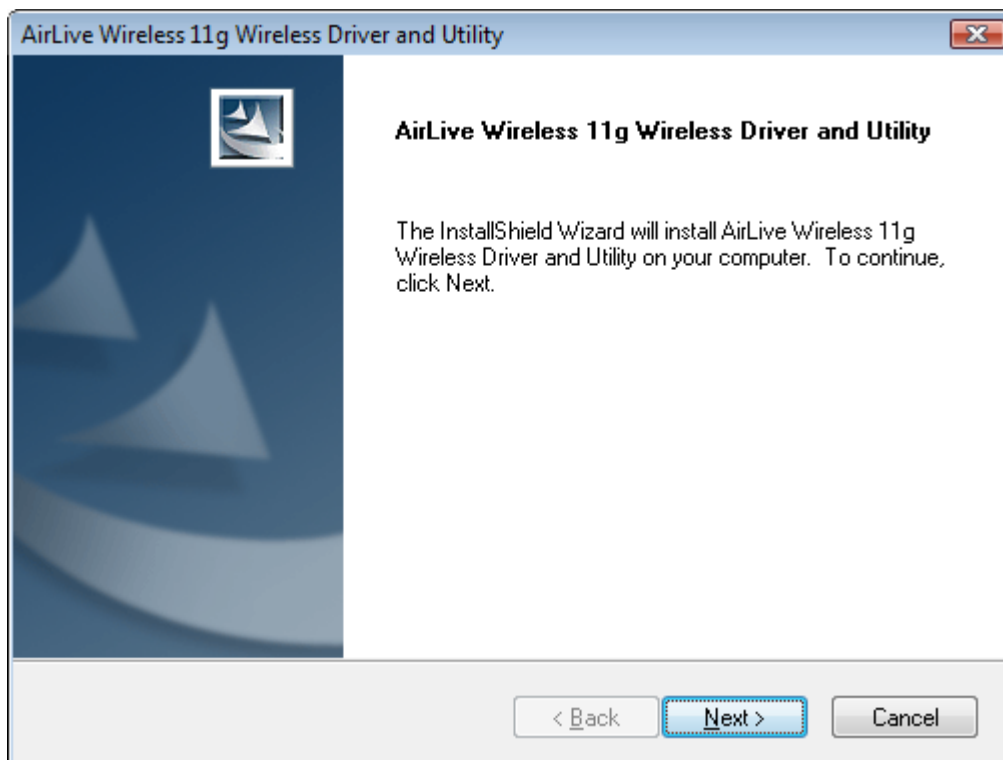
AirLive Wireless 11g Wireless Driver and Utility

AirLive Wireless 11g Wireless Driver and Utility

The InstallShield Wizard will install AirLive Wireless 11g Wireless Driver and Utility on your computer. To continue, click Next.

< Back

Next >

Cancel